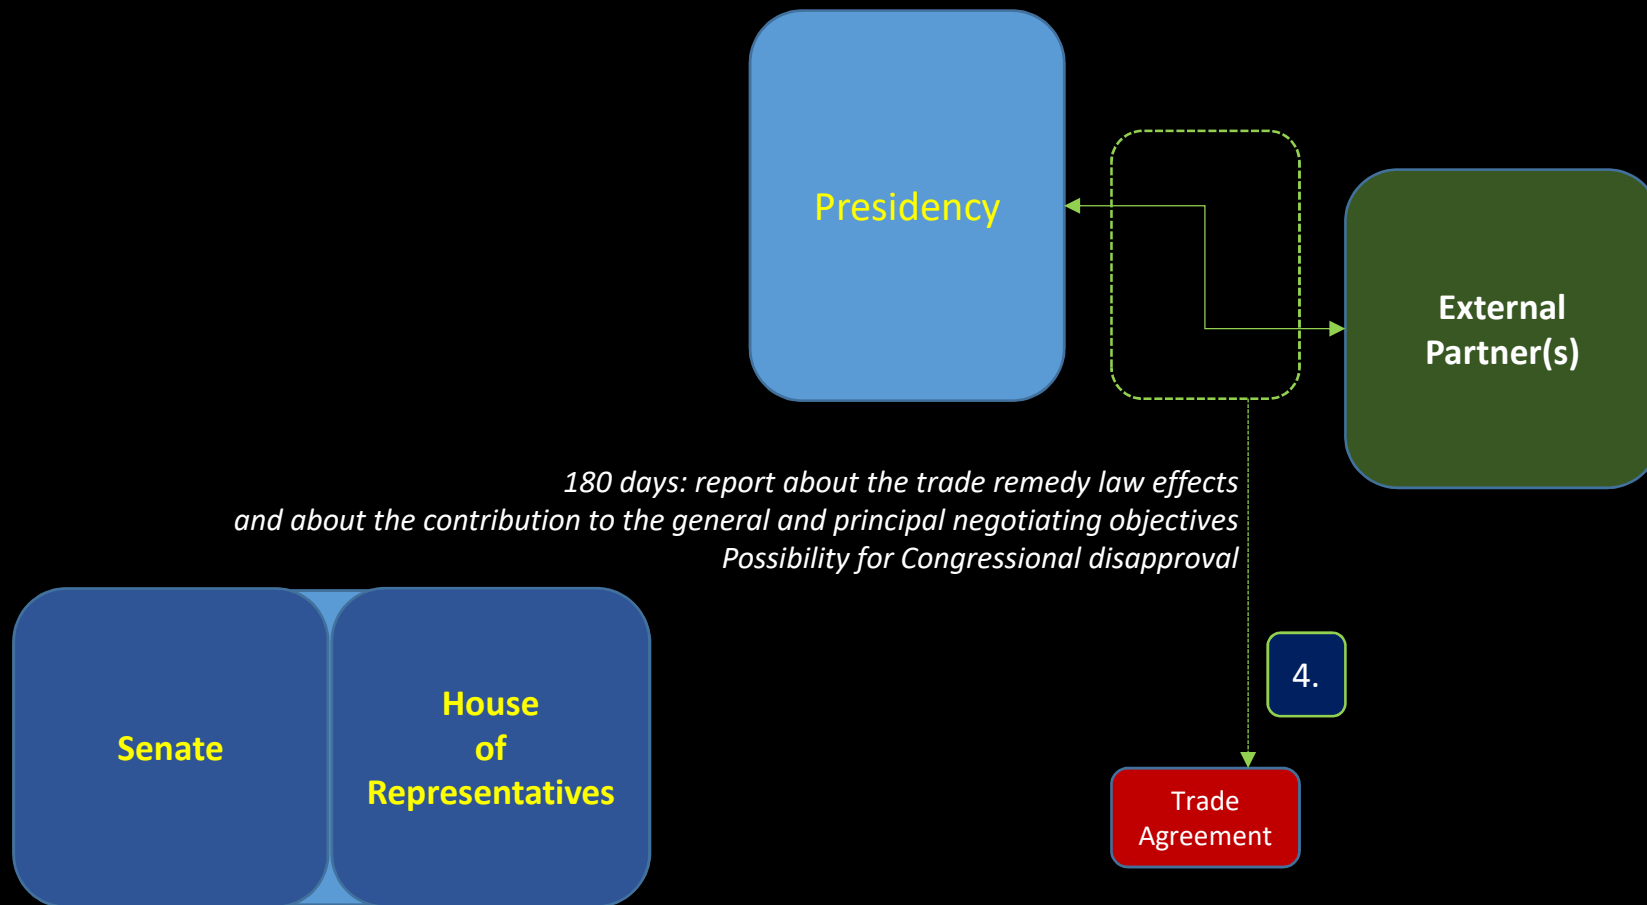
Presidency

External Partner(s)

180 days: report about the trade remedy law effects and about the contribution to the general and principal negotiating objectives
Possibility for Congressional disapproval

Senate

House of Representatives

4.

Trade Agreement